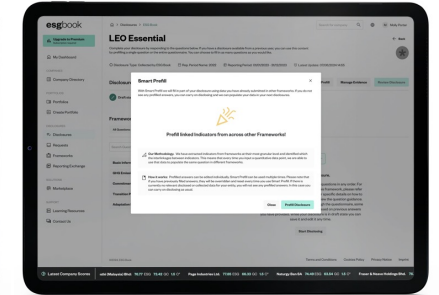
esgbook

Upgrade to Premium

LEO Essential

Smart Prefill

Prefill linked indicators from across other Frameworks!

Close

Prefill Disclosure

Disclosures

Frameworks

Prefill Manage Evidence

Start Disclosing

Latest Company Scores